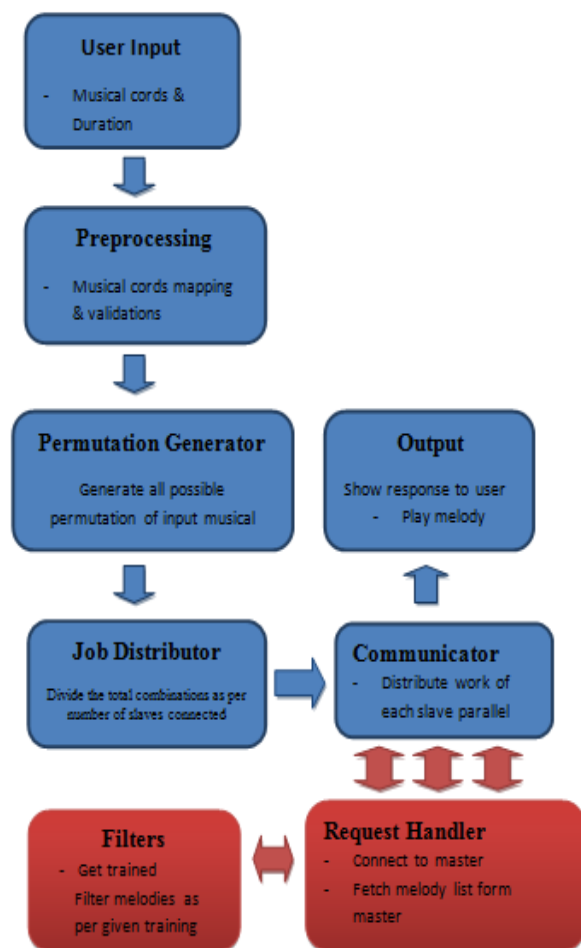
User Input

- Musical cords & Duration

Preprocessing

- Musical cords mapping & validations

Permutation Generator

Generate all possible permutation of input musical

Output

Show response to user
- Play melody

Job Distributor

Divide the total combinations as per number of slaves connected

Communicator

- Distribute work of each slave parallel

Filters

- Get trained Filter melodies as per given training

Request Handler

- Connect to master
- Fetch melody list form master